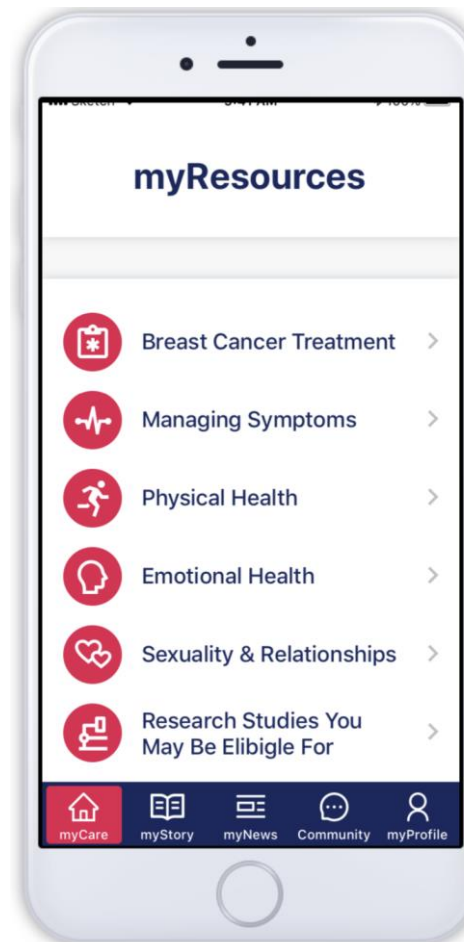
myResources

Breast Cancer Treatment

Managing Symptoms

Physical Health

Emotional Health

Sexuality & Relationships

Research Studies You May Be Elibigle For

myCare myStory myNews Community myProfile